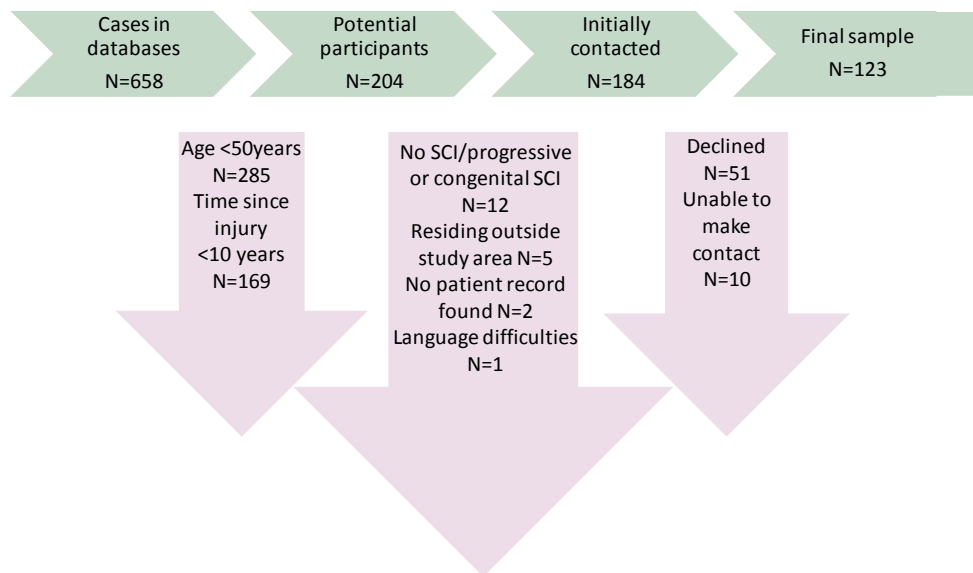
Cases in databases N=658

Potential participants N=204

Initially contacted N=184

Final sample N=123

Age <50years N=285 Time since injury <10 years N=169

No SCI/progressive or congenital SCI N=12 Residing outside study area N=5 No patient record found N=2 Language difficulties N=1

Declined N=51 Unable to make contact N=10